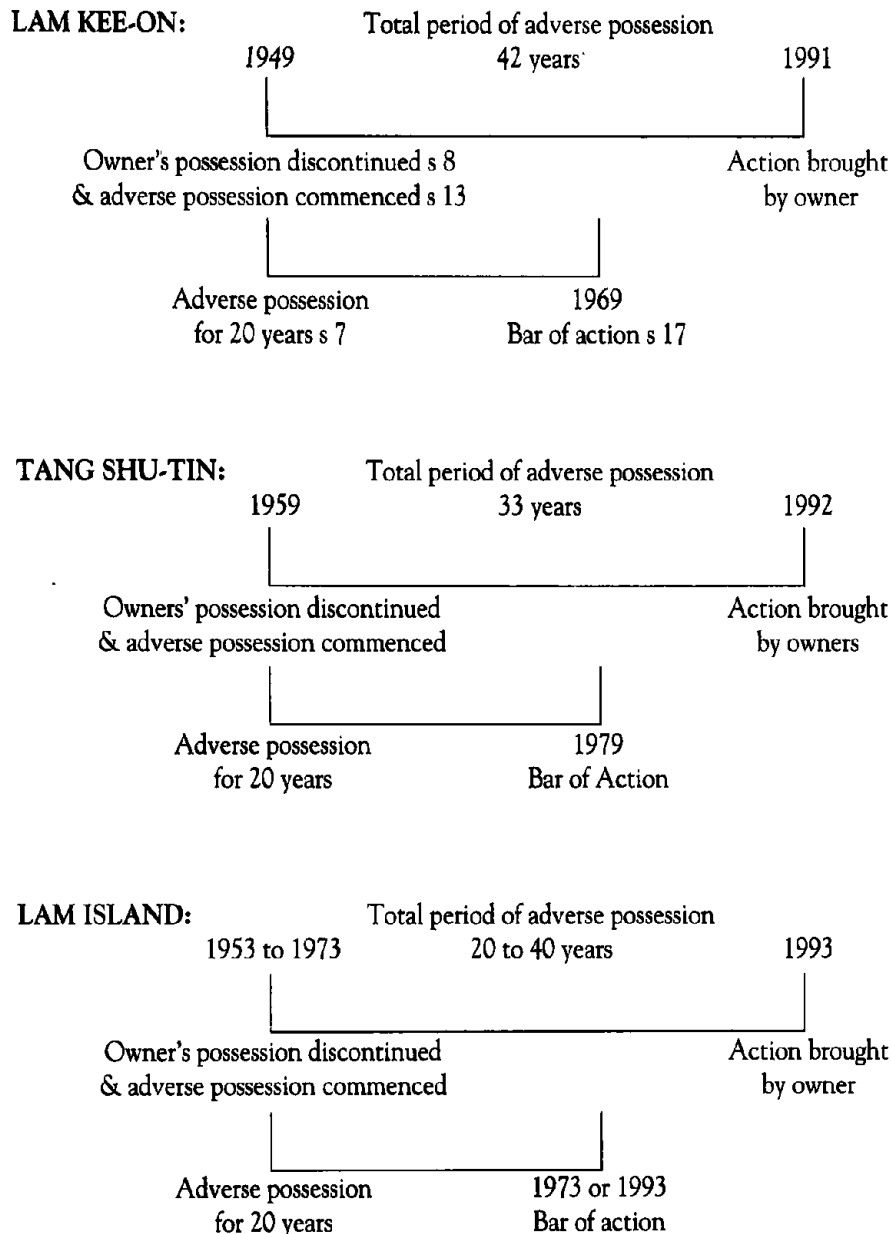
LAM KEE-ON:

Total period of adverse possession

1949

42 years

1991

Owner's possession discontinued s 8 & adverse possession commenced s 13

Action brought by owner

Adverse possession for 20 years s 7

1969 Bar of action s 17

TANG SHU-TIN:

Total period of adverse possession

1959

33 years

1992

Owners' possession discontinued & adverse possession commenced

Action brought by owners

Adverse possession for 20 years

1979 Bar of Action

LAM ISLAND:

Total period of adverse possession

1953 to 1973

20 to 40 years

1993

Owner's possession discontinued & adverse possession commenced

Action brought by owner

Adverse possession for 20 years

1973 or 1993 Bar of action